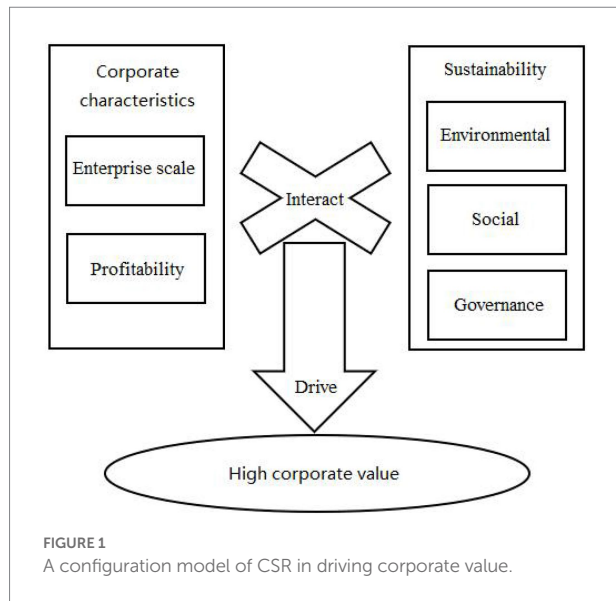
Corporate characteristics

Enterprise scale

Profitability

Interact

Sustainability

Environmental

Social

Governance

Drive

High corporate value

FIGURE 1
A configuration model of CSR in driving corporate value.